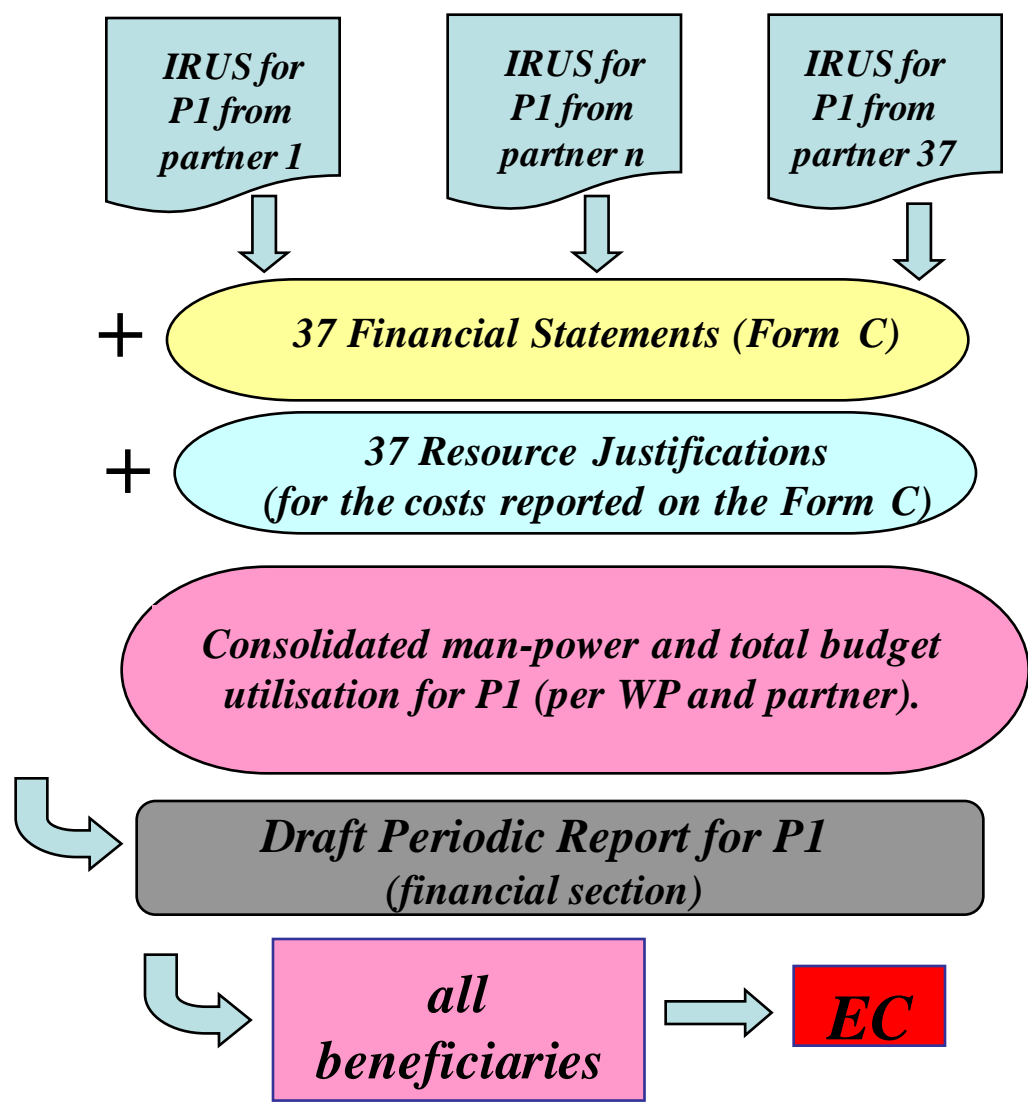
IRUS for P1 from partner 1

IRUS for P1 from partner n

IRUS for P1 from partner 37

+ 37 Financial Statements (Form C)

+ 37 Resource Justifications (for the costs reported on the Form C)

Consolidated man-power and total budget utilisation for P1 (per WP and partner).

Draft Periodic Report for P1 (financial section)

all beneficiaries

EC